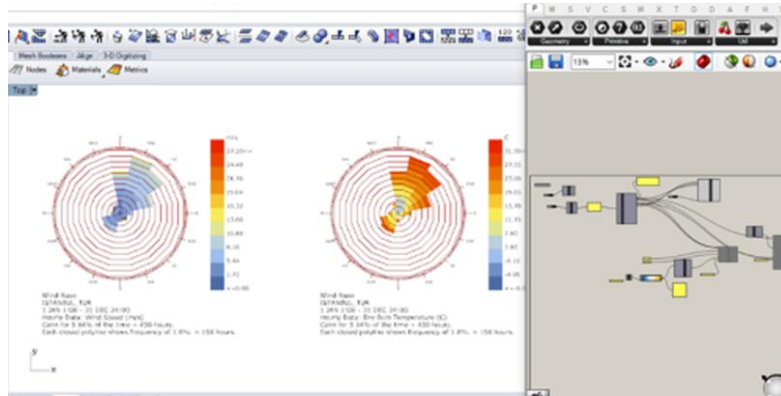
Mesh Booleans | Align | 3-D Digitizing

Nodes Materials Metrics

Top

m/s

27.20<=

24.48

21.76

19.04

16.32

13.60

10.88

8.16

5.44

2.72

<=0.00

Wind-Rose
ISTANBUL_TUR
1 JAN 1:00 - 31 DEC 24:00
Hourly Data: Wind Speed (m/s)
Calm for 5.84% of the time = 450 hours.
Each closed polyline shows frequency of 1.8%. = 156 hours.

C

31.00<=

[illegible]

23.00

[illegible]

15.00

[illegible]

7.00

3.60

-0.10

-4.00

<=-8.00

Wind-Rose
ISTANBUL_TUR
1 JAN 1:00 - 31 DEC 24:00
Hourly Data: Dry Bulb Temperature (C)
Calm for 5.84% of the time = 450 hours.
Each closed polyline shows frequency of 1.8%. = 156 hours.

y

x

P M S V C S M X T D A F H

Geometry Primitive Input Util

13%